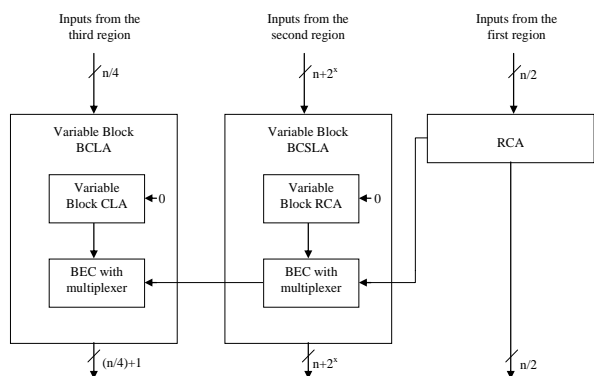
Inputs from the third region

n/4

Variable Block BCLA

Variable Block CLA

0

BEC with multiplexer

(n/4)+1

Inputs from the second region

$n+2^x$

Variable Block BCSLA

Variable Block RCA

0

BEC with multiplexer

$n+2^x$

Inputs from the first region

n/2

RCA

n/2